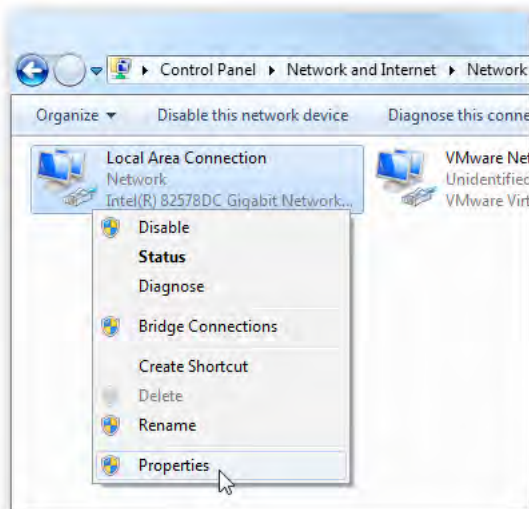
Control Panel ▸ Network and Internet ▸ Network

Organize ▾ Disable this network device Diagnose this conne

Local Area Connection
Network
Intel(R) 82578DC Gigabit Network...

VMware Ne
Unidentifie
VMware Vir

Disable
Status
Diagnose
Bridge Connections
Create Shortcut
Delete
Rename
Properties